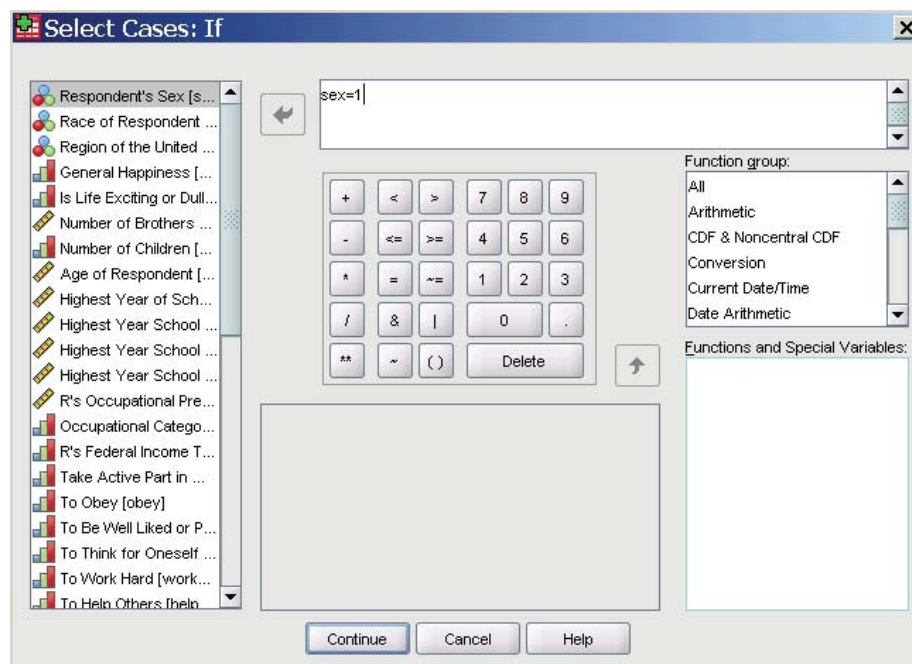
Select Cases: If

Respondent's Sex [s...
Race of Respondent ...
Region of the United ...
General Happiness [...
Is Life Exciting or Dull...
Number of Brothers ...
Number of Children [...
Age of Respondent [...
Highest Year of Sch...
Highest Year School ...
Highest Year School ...
Highest Year School ...
R's Occupational Pre...
Occupational Catego...
R's Federal Income T...
Take Active Part in ...
To Obey [obey]
To Be Well Liked or P...
To Think for Oneself ...
To Work Hard [work...
To Help Others [help

sex=1

| + | < | > | 7 | 8 | 9 |
|---|---|---|---|---|---|
| - | <= | >= | 4 | 5 | 6 |
| * | = | ~= | 1 | 2 | 3 |
| / | & | \| | 0 | | . |
| ** | ~ | () | Delete | | |

Function group:
All
Arithmetic
CDF & Noncentral CDF
Conversion
Current Date/Time
Date Arithmetic

Functions and Special Variables:

Continue
Cancel
Help